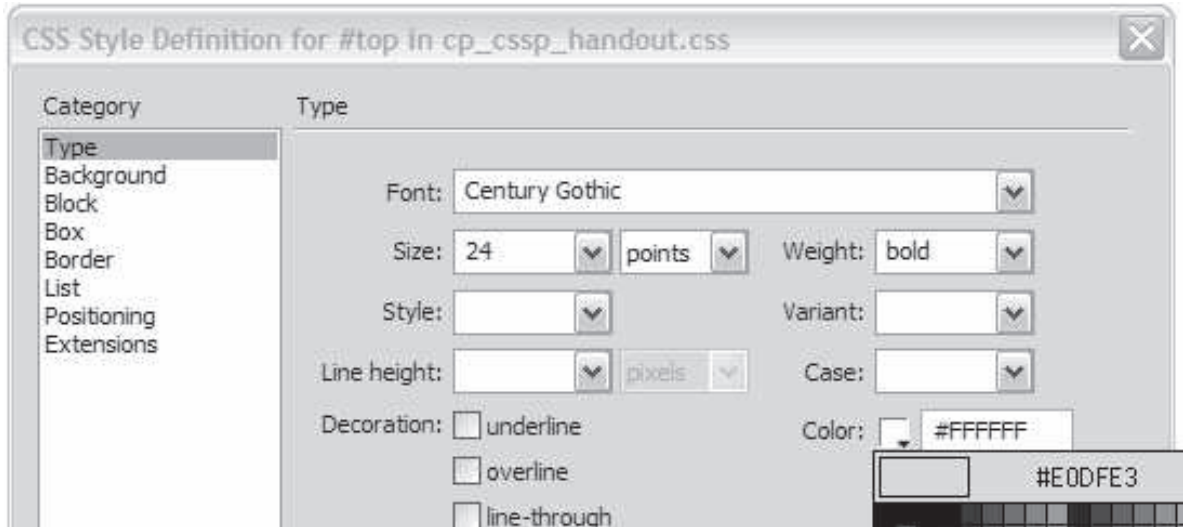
CSS Style Definition for #top in cp_cssp_handout.css

Category
Type
Background
Block
Box
Border
List
Positioning
Extensions

Type

Font: Century Gothic

Size: 24 points

Weight: bold

Style:

Variant:

Line height: pixels

Case:

Decoration: underline

overline

line-through

Color: #FFFFFF

#E0DFE3